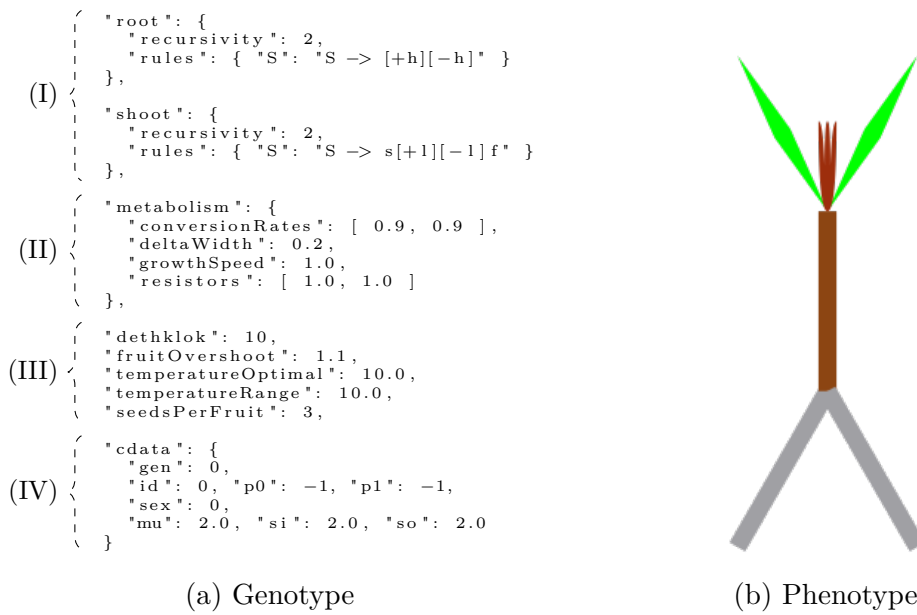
(I)
"root": {
"recursivity": 2,
"rules": { "S": "S -> [+h][-h]" }
},
"shoot": {
"recursivity": 2,
"rules": { "S": "S -> s[+l][-l]f" }
},

(II)
"metabolism": {
"conversionRates": [ 0.9, 0.9 ],
"deltaWidth": 0.2,
"growthSpeed": 1.0,
"resistors": [ 1.0, 1.0 ]
},

(III)
"dethklok": 10,
"fruitOvershoot": 1.1,
"temperatureOptimal": 10.0,
"temperatureRange": 10.0,
"seedsPerFruit": 3,

(IV)
"cdata": {
"gen": 0,
"id": 0, "p0": -1, "p1": -1,
"sex": 0,
"mu": 2.0, "si": 2.0, "so": 2.0
}

(a) Genotype

(b) Phenotype